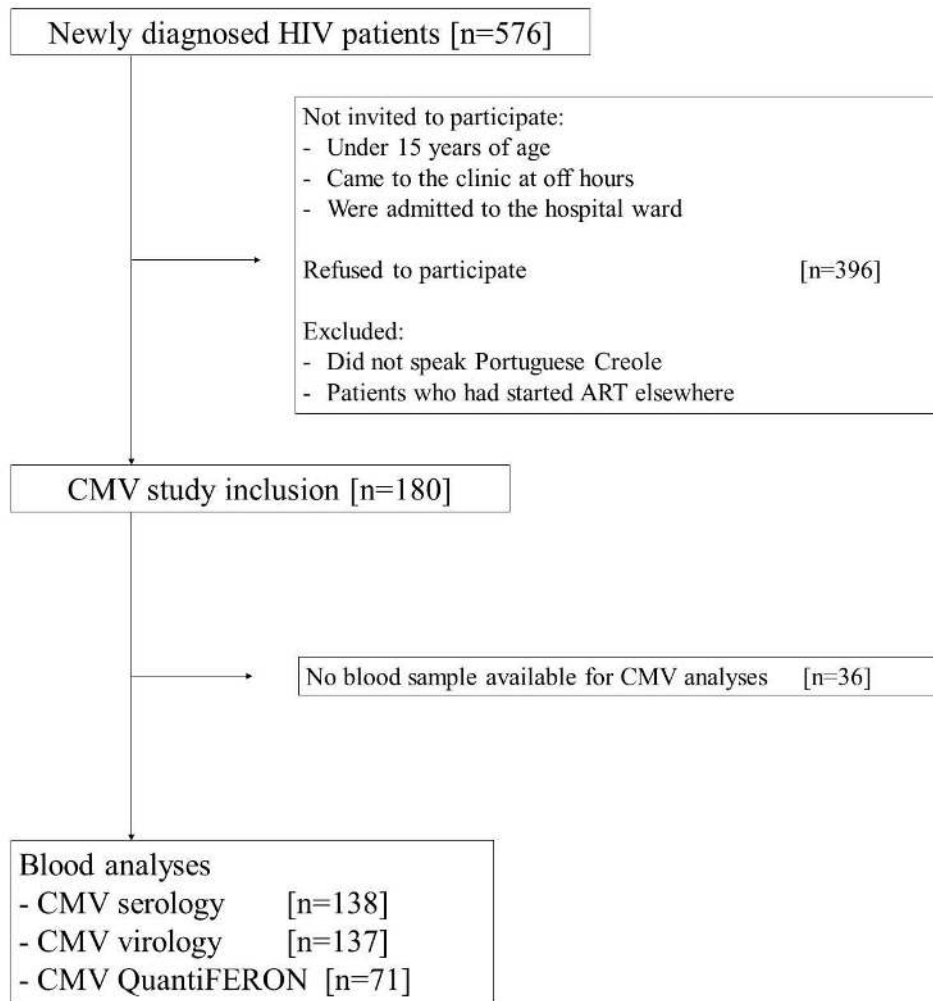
Newly diagnosed HIV patients [n=576]

Not invited to participate:
- Under 15 years of age
- Came to the clinic at off hours
- Were admitted to the hospital ward

Refused to participate [n=396]

Excluded:
- Did not speak Portuguese Creole
- Patients who had started ART elsewhere

CMV study inclusion [n=180]

No blood sample available for CMV analyses [n=36]

Blood analyses
- CMV serology [n=138]
- CMV virology [n=137]
- CMV QuantiFERON [n=71]